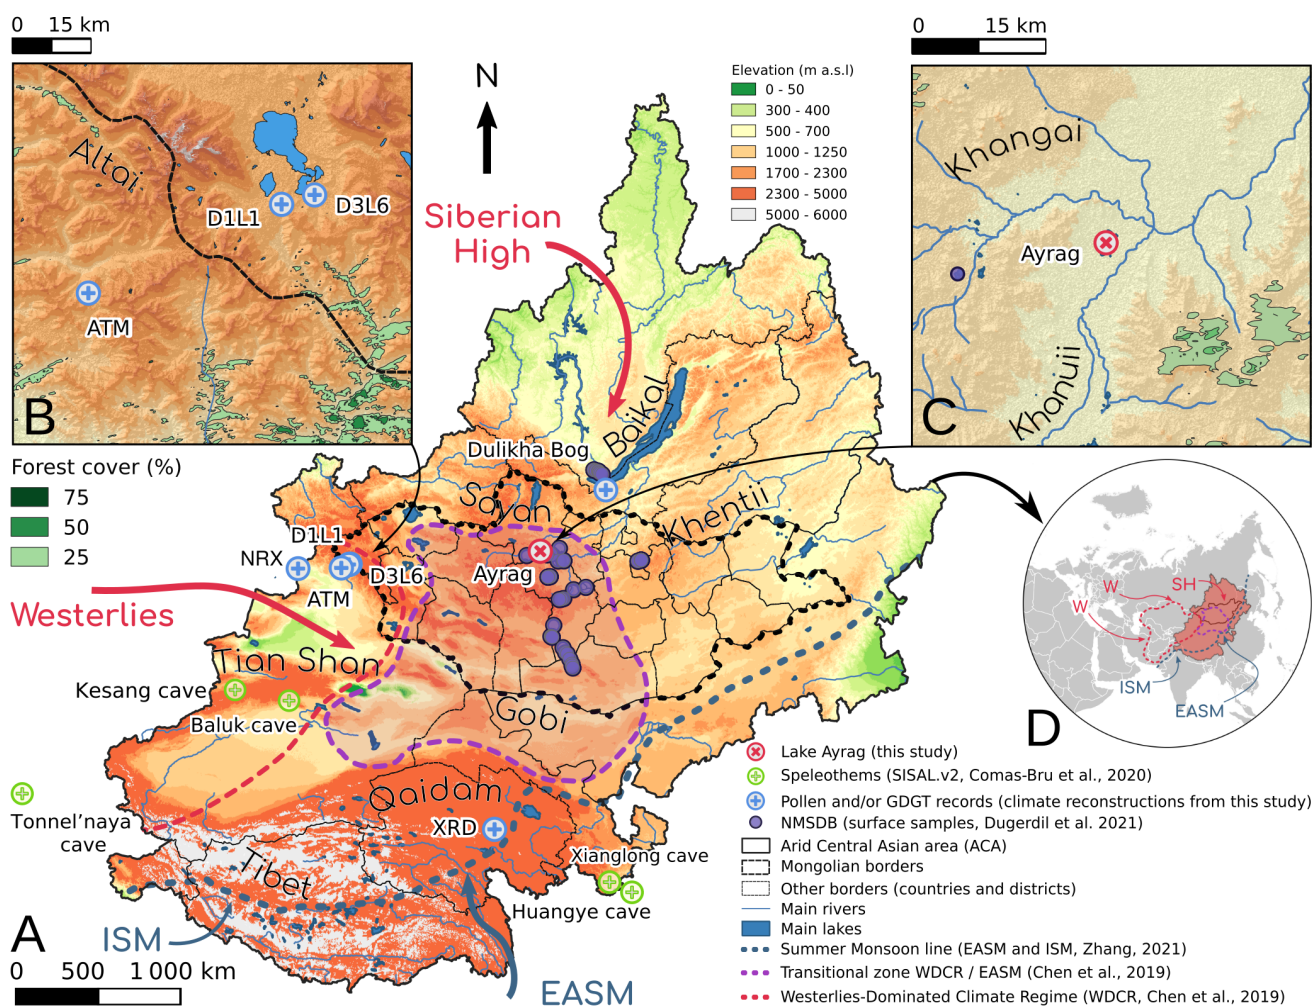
0 15 km

Altai

D1L1

D3L6

ATM

B

Forest cover (%)
75
50
25

N

Siberian High

Elevation (m a.s.l)
0 - 50
300 - 400
500 - 700
1000 - 1250
1700 - 2300
2300 - 5000
5000 - 6000

0 15 km

Khangai

Ayrag

Khanuii

C

Baikal

Dulikha Bog

Sayan

Khentii

D1L1

NRX

D3L6

ATM

Ayrag

Westerlies

Tian Shan

Kesang cave

Baluk cave

Gobi

Tonnel'naya cave

Qaidam

XRD

Xianglong cave

Tibet

Huangye cave

A

ISM

EASM

0 500 1 000 km

W

W

SH

ISM

EASM

D

Lake Ayrag (this study)
Speleothems (SISAL.v2, Comas-Bru et al., 2020)
Pollen and/or GDGT records (climate reconstructions from this study)
NMSDB (surface samples, Dugerdil et al. 2021)
Arid Central Asian area (ACA)
Mongolian borders
Other borders (countries and districts)
Main rivers
Main lakes
Summer Monsoon line (EASM and ISM, Zhang, 2021)
Transitional zone WDCR / EASM (Chen et al., 2019)
Westerlies-Dominated Climate Regime (WDCR, Chen et al., 2019)